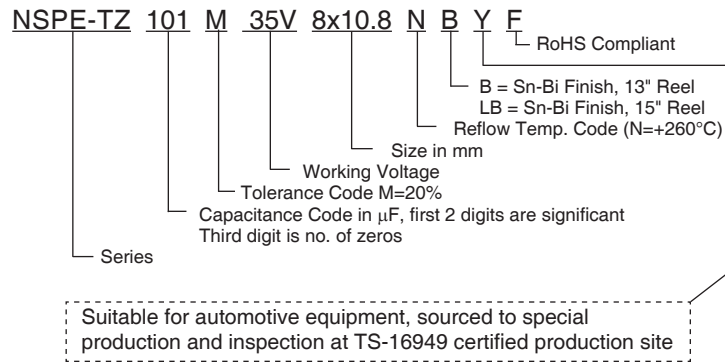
NSPE-TZ 101 M 35V 8x10.8 N B Y F

RoHS Compliant

B = Sn-Bi Finish, 13" Reel
LB = Sn-Bi Finish, 15" Reel

Reflow Temp. Code (N=+260°C)

Size in mm

Working Voltage

Tolerance Code M=20%

Capacitance Code in μF, first 2 digits are significant
Third digit is no. of zeros

Series

Suitable for automotive equipment, sourced to special production and inspection at TS-16949 certified production site